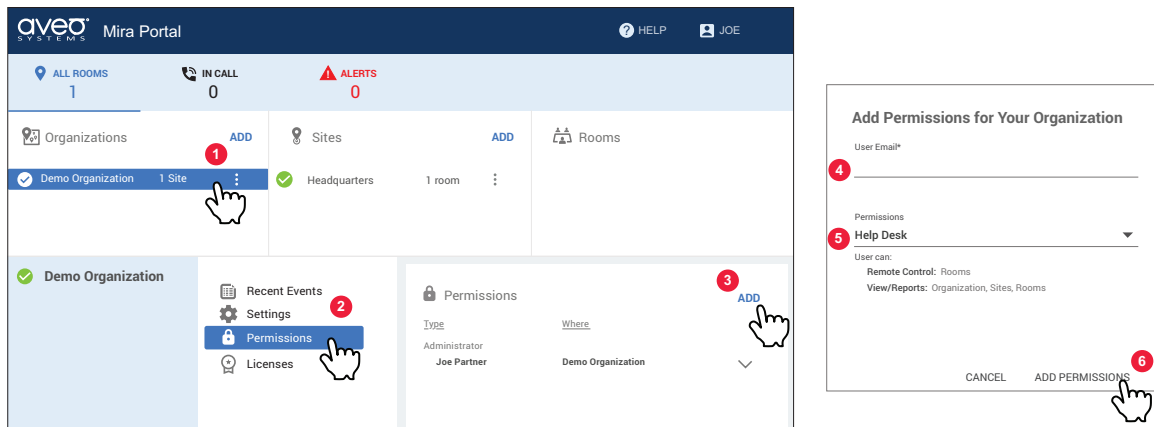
aveo SYSTEMS Mira Portal

HELP JOE

ALL ROOMS 1

IN CALL 0

ALERTS 0

Organizations ADD

Demo Organization 1 Site

1

Sites ADD

Headquarters 1 room

Rooms

Demo Organization

Recent Events

Settings

Permissions

Licenses

2

Permissions

3

ADD

Type

Where

Administrator

Joe Partner

Demo Organization

Add Permissions for Your Organization

User Email*

4

Permissions

5

Help Desk

User can:

Remote Control: Rooms

View/Reports: Organization, Sites, Rooms

CANCEL

ADD PERMISSIONS

6